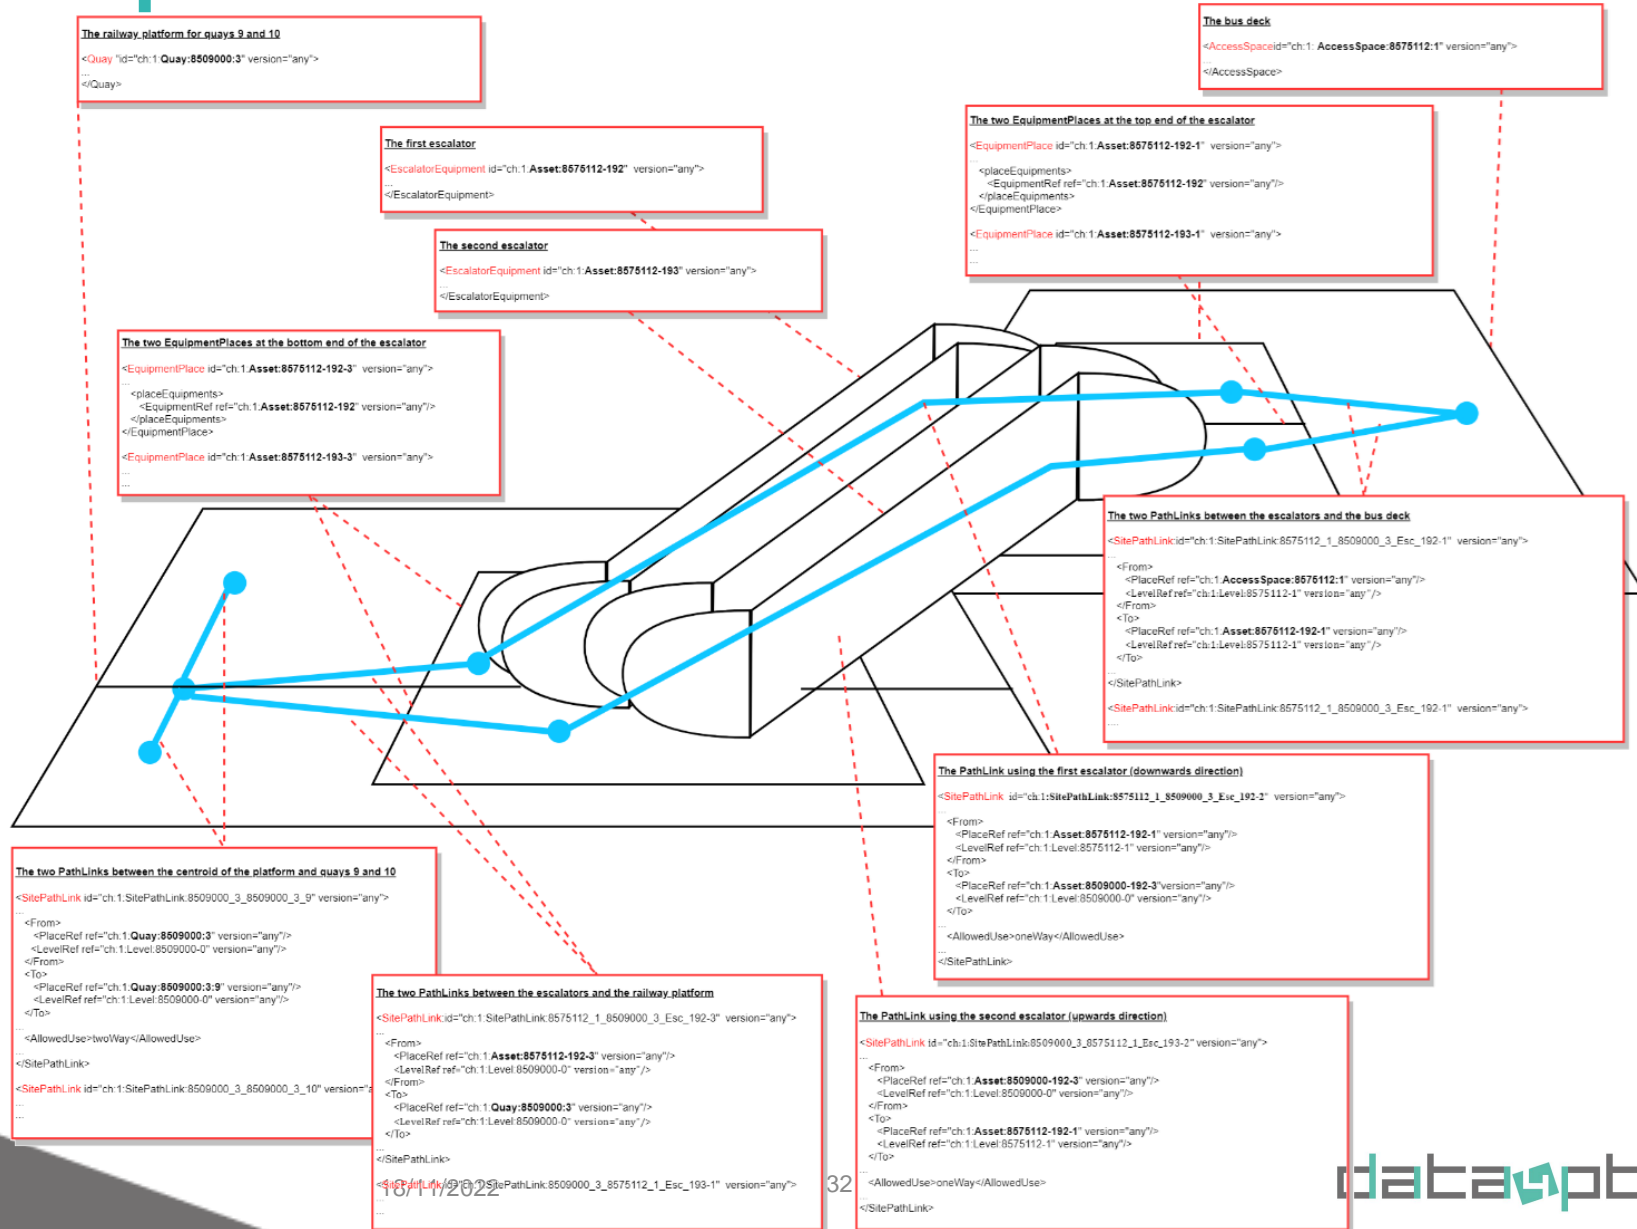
The railway platform for quays 9 and 10

<Quay "id="ch:1:Quay:8509000:3" version="any">
...
</Quay>

The first escalator

<EscalatorEquipment id="ch:1:Asset:8575112-192" version="any">
...
</EscalatorEquipment>

The second escalator

<EscalatorEquipment id="ch:1:Asset:8575112-193" version="any">
...
</EscalatorEquipment>

The two EquipmentPlaces at the bottom end of the escalator

<EquipmentPlace id="ch:1:Asset:8575112-192-3" version="any">
...
<placeEquipments>
<EquipmentRef ref="ch:1:Asset:8575112-192" version="any"/>
</placeEquipments>
</EquipmentPlace>

<EquipmentPlace id="ch:1:Asset:8575112-193-3" version="any">
...

The bus deck

<AccessSpaceid="ch:1: AccessSpace:8575112:1" version="any">
...
</AccessSpace>

The two EquipmentPlaces at the top end of the escalator

<EquipmentPlace id="ch:1:Asset:8575112-192-1" version="any">
...
<placeEquipments>
<EquipmentRef ref="ch:1:Asset:8575112-192" version="any"/>
</placeEquipments>
</EquipmentPlace>

<EquipmentPlace id="ch:1:Asset:8575112-193-1" version="any">
...

The two PathLinks between the escalators and the bus deck

<SitePathLink:id="ch:1:SitePathLink:8575112_1_8509000_3_Esc_192-1" version="any">
...
<From>
<PlaceRef ref="ch:1:AccessSpace:8575112:1" version="any"/>
<LevelRef ref="ch:1:Level:8575112-1" version="any"/>
</From>
<To>
<PlaceRef ref="ch:1:Asset:8575112-192-1" version="any"/>
<LevelRef ref="ch:1:Level:8575112-1" version="any"/>
</To>

</SitePathLink>

<SitePathLink:id="ch:1:SitePathLink:8575112_1_8509000_3_Esc_192-1" version="any">

The PathLink using the first escalator (downwards direction)

<SitePathLink id="ch:1:SitePathLink:8575112_1_8509000_3_Esc_192-2" version="any">
...
<From>
<PlaceRef ref="ch:1:Asset:8575112-192-1" version="any"/>
<LevelRef ref="ch:1:Level:8575112-1" version="any"/>
</From>
<To>
<PlaceRef ref="ch:1:Asset:8509000-192-3"version="any"/>
<LevelRef ref="ch:1:Level:8509000-0" version="any"/>
</To>
...
<AllowedUse>oneWay</AllowedUse>
...
</SitePathLink>

The two PathLinks between the centroid of the platform and quays 9 and 10

<SitePathLink id="ch:1:SitePathLink:8509000_3_8509000_3_9" version="any">
...
<From>
<PlaceRef ref="ch:1:Quay:8509000:3" version="any"/>
<LevelRef ref="ch:1:Level:8509000-0" version="any"/>
</From>
<To>
<PlaceRef ref="ch:1:Quay:8509000:3:9" version="any"/>
<LevelRef ref="ch:1:Level:8509000-0" version="any"/>
</To>
...
<AllowedUse>twoWay</AllowedUse>
...
</SitePathLink>

<SitePathLink id="ch:1:SitePathLink:8509000_3_8509000_3_10" version="a
...
...

The two PathLinks between the escalators and the railway platform

<SitePathLink:id="ch:1:SitePathLink:8575112_1_8509000_3_Esc_192-3" version="any">
...
<From>
<PlaceRef ref="ch:1:Asset:8575112-192-3" version="any"/>
<LevelRef ref="ch:1:Level:8509000-0" version="any"/>
</From>
<To>
<PlaceRef ref="ch:1:Quay:8509000:3" version="any"/>
<LevelRef ref="ch:1:Level:8509000-0" version="any"/>
</To>
...
</SitePathLink>

<SitePathLink:id="ch:1:SitePathLink:8509000_3_8575112_1_Esc_193-1" version="any">
...

18/11/2022

32

The PathLink using the second escalator (upwards direction)

<SitePathLink id="ch:1:SitePathLink:8509000_3_8575112_1_Esc_193-2" version="any">
...
<From>
<PlaceRef ref="ch:1:Asset:8509000-192-3" version="any"/>
<LevelRef ref="ch:1:Level:8509000-0" version="any"/>
</From>
<To>
<PlaceRef ref="ch:1:Asset:8575112-192-1" version="any"/>
<LevelRef ref="ch:1:Level:8575112-1" version="any"/>
</To>
...
<AllowedUse>oneWay</AllowedUse>
...
</SitePathLink>

data4pt